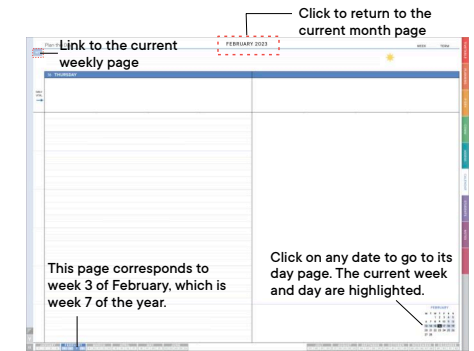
Click to return to the current month page

Link to the current weekly page

FEBRUARY 2023

WEEK

TODAY

16 THURSDAY

This page corresponds to week 3 of February, which is week 7 of the year.

Click on any date to go to its day page. The current week and day are highlighted.

FEBRUARY